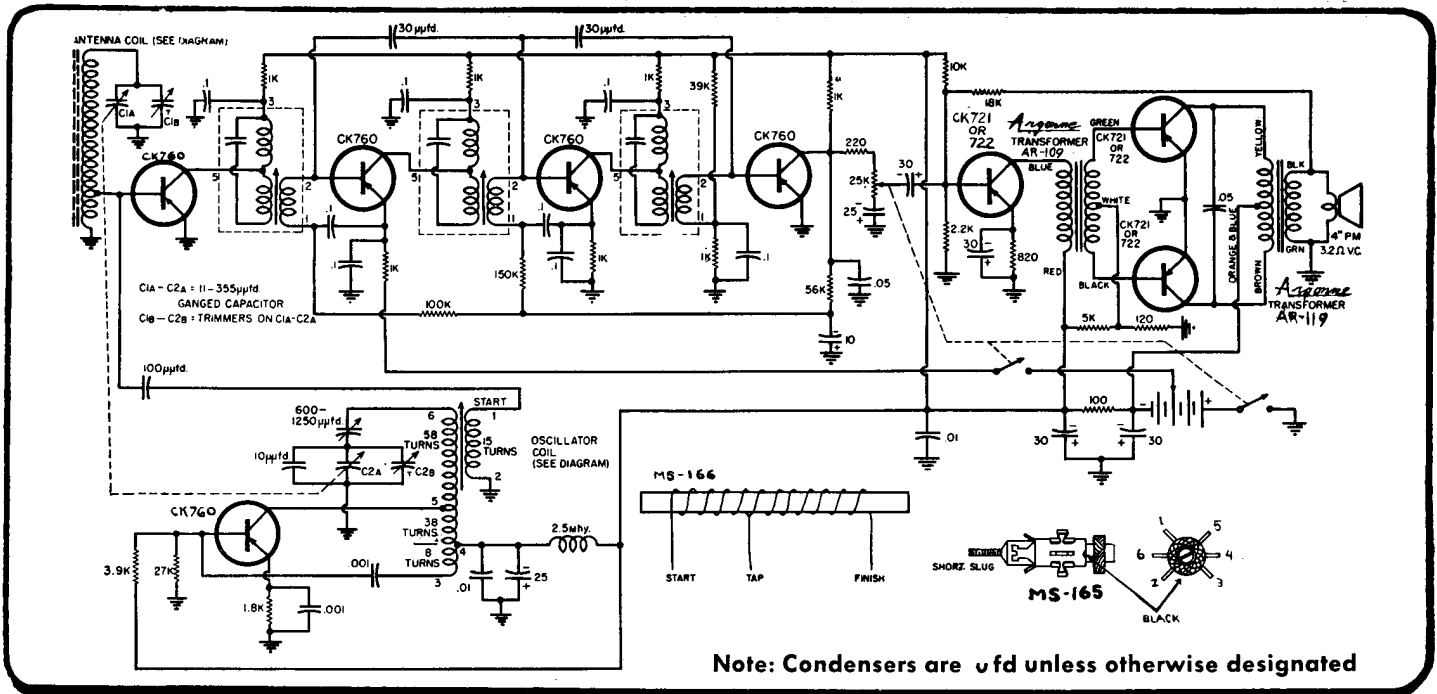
ANTENNA COIL (SEE DIAGRAM)

30 μμfd.

30 μμfd.

C1A

C1B

.1

1K

3

5

2

CK760

CK760

.1

1K

3

5

2

11

CK760

.1

1K

3

5

2

11

39K

CK760

1K

10K

18K

220

25K

25

30

CK721 OR 722

Argonne TRANSFORMER AR-109

BLUE

GREEN

CK721 OR 722

WHITE

CK721 OR 722

RED

BLACK

YELLOW

BLK

GRN

4" PM 3.2 Ω VC.

.05

ORANGE & BLUE

BROWN

Argonne TRANSFORMER AR-119

2.2K

30

820

.1

.1

1K

.1

150K

.1

1K

1K

.1

56K

.05

10

C1A - C2A = 11 - 355 μμfd GANGED CAPACITOR

C1B - C2B = TRIMMERS ON C1A-C2A

100K

5K

120

100 μμfd.

START

600-1250 μμfd

6

58 TURNS

1

15 TURNS

OSCILLATOR COIL (SEE DIAGRAM)

2

10 μμfd

C2A

C2B

5

.01

100

30

30

CK760

38 TURNS

8 TURNS

4

3

2.5 mhy.

3.9K

27K

.001

1.8K

.001

.01

25

MS-166

START

TAP

FINISH

SHORT. SLUG

MS-165

1

5

6

4

2

3

BLACK

Note: Condensers are μfd unless otherwise designated